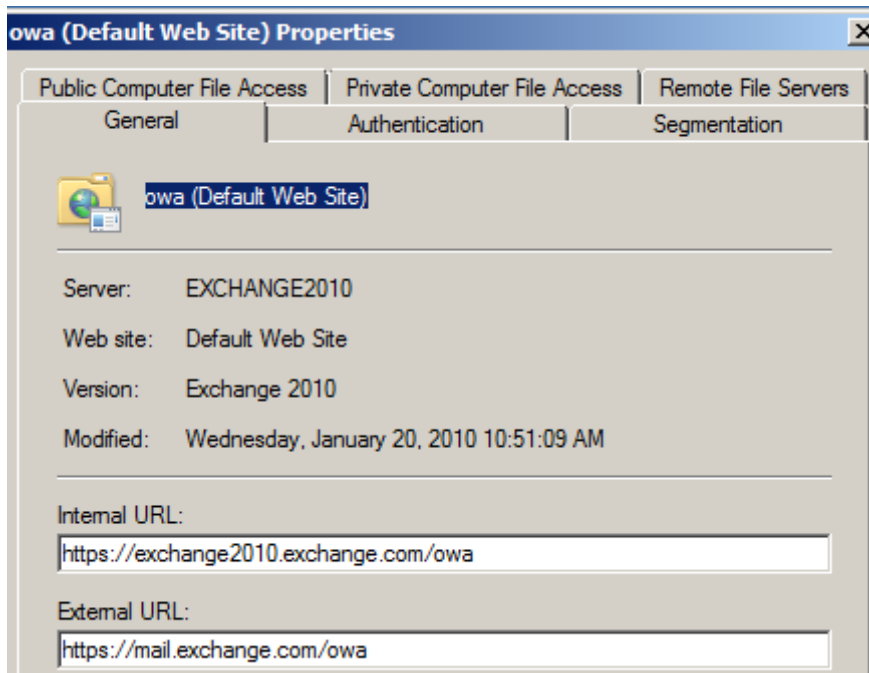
owa (Default Web Site) Properties

Public Computer File Access | Private Computer File Access | Remote File Servers

General | Authentication | Segmentation

owa (Default Web Site)

Server: EXCHANGE2010

Web site: Default Web Site

Version: Exchange 2010

Modified: Wednesday, January 20, 2010 10:51:09 AM

Internal URL:

https://exchange2010.exchange.com/owa

External URL:

https://mail.exchange.com/owa